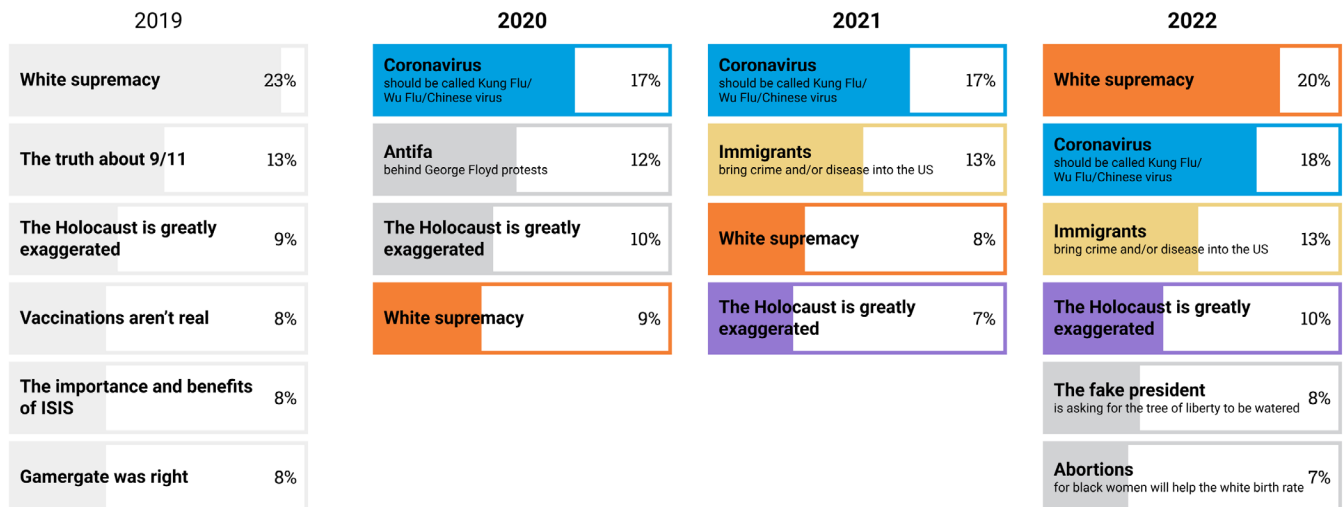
2019

White supremacy 23%

The truth about 9/11 13%

The Holocaust is greatly exaggerated 9%

Vaccinations aren't real 8%

The importance and benefits of ISIS 8%

Gamergate was right 8%

2020

Coronavirus should be called Kung Flu/ Wu Flu/Chinese virus 17%

Antifa behind George Floyd protests 12%

The Holocaust is greatly exaggerated 10%

White supremacy 9%

2021

Coronavirus should be called Kung Flu/ Wu Flu/Chinese virus 17%

Immigrants bring crime and/or disease into the US 13%

White supremacy 8%

The Holocaust is greatly exaggerated 7%

2022

White supremacy 20%

Coronavirus should be called Kung Flu/ Wu Flu/Chinese virus 18%

Immigrants bring crime and/or disease into the US 13%

The Holocaust is greatly exaggerated 10%

The fake president is asking for the tree of liberty to be watered 8%

Abortions for black women will help the white birth rate 7%